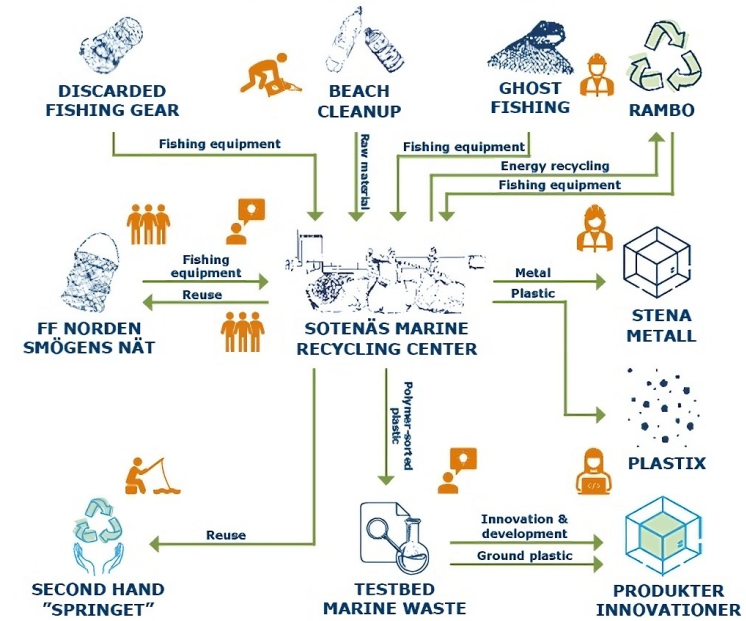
DISCARDED FISHING GEAR

BEACH CLEANUP

GHOST FISHING

RAMBO

Fishing equipment

Raw material

Fishing equipment

Energy recycling

Fishing equipment

Fishing equipment

Reuse

Metal

Plastic

FF NORDEN SMÖGENS NÄT

SOTENÄS MARINE RECYCLING CENTER

STENA METALL

Polymer-sorted plastic

PLASTIX

Reuse

Innovation & development

Ground plastic

SECOND HAND "SPRINGET"

TESTBED MARINE WASTE

PRODUKTER INNOVATIONER